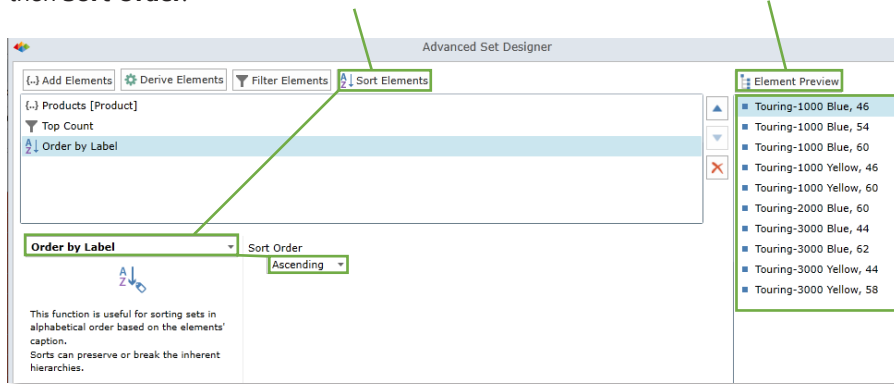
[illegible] sort order.

Advanced Set Designer

{..} Add Elements
Derive Elements
Filter Elements
Sort Elements

Element Preview

{..} Products [Product]
Top Count
Order by Label

Touring-1000 Blue, 46
Touring-1000 Blue, 54
Touring-1000 Blue, 60
Touring-1000 Yellow, 46
Touring-1000 Yellow, 60
Touring-2000 Blue, 60
Touring-3000 Blue, 44
Touring-3000 Blue, 62
Touring-3000 Yellow, 44
Touring-3000 Yellow, 58

Order by Label
Sort Order
Ascending

This function is useful for sorting sets in alphabetical order based on the elements' caption.
Sorts can preserve or break the inherent hierarchies.